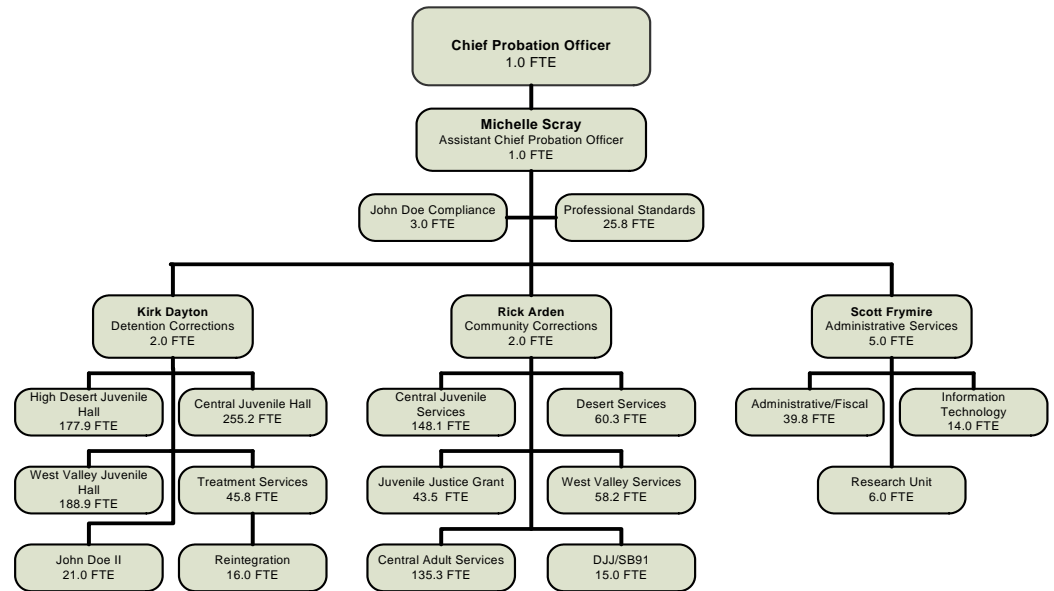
Chief Probation Officer
1.0 FTE

Michelle Scray
Assistant Chief Probation Officer
1.0 FTE

John Doe Compliance
3.0 FTE

Professional Standards
25.8 FTE

Kirk Dayton
Detention Corrections
2.0 FTE

High Desert Juvenile Hall
177.9 FTE

Central Juvenile Hall
255.2 FTE

West Valley Juvenile Hall
188.9 FTE

Treatment Services
45.8 FTE

John Doe II
21.0 FTE

Reintegration
16.0 FTE

Rick Arden
Community Corrections
2.0 FTE

Central Juvenile Services
148.1 FTE

Desert Services
60.3 FTE

Juvenile Justice Grant
43.5 FTE

West Valley Services
58.2 FTE

Central Adult Services
135.3 FTE

DJJ/SB91
15.0 FTE

Scott Frymire
Administrative Services
5.0 FTE

Administrative/Fiscal
39.8 FTE

Information Technology
14.0 FTE

Research Unit
6.0 FTE